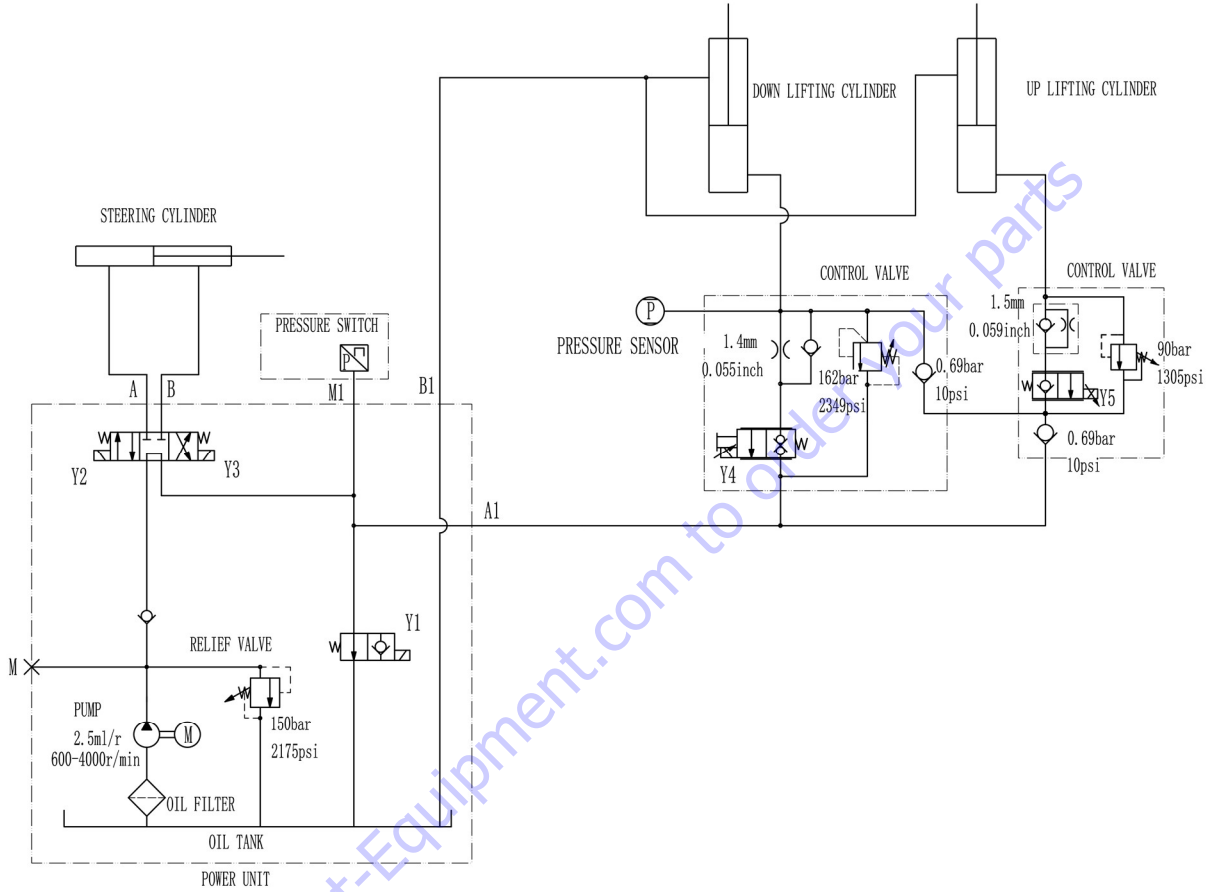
DOWN LIFTING CYLINDER

UP LIFTING CYLINDER

STEERING CYLINDER

CONTROL VALVE

CONTROL VALVE

PRESSURE SWITCH

P

PRESSURE SENSOR

1.4mm
0.055inch

162bar
2349psi

0.69bar
10psi

1.5mm
0.059inch

90bar
1305psi

Y5

0.69bar
10psi

A

B

M1

B1

Y2

Y3

Y4

A1

Y1

RELIEF VALVE

M

PUMP
2.5ml/r
600-4000r/min

M

150bar
2175psi

OIL FILTER

OIL TANK

POWER UNIT

www.forkliftequipment.com.tool-parts